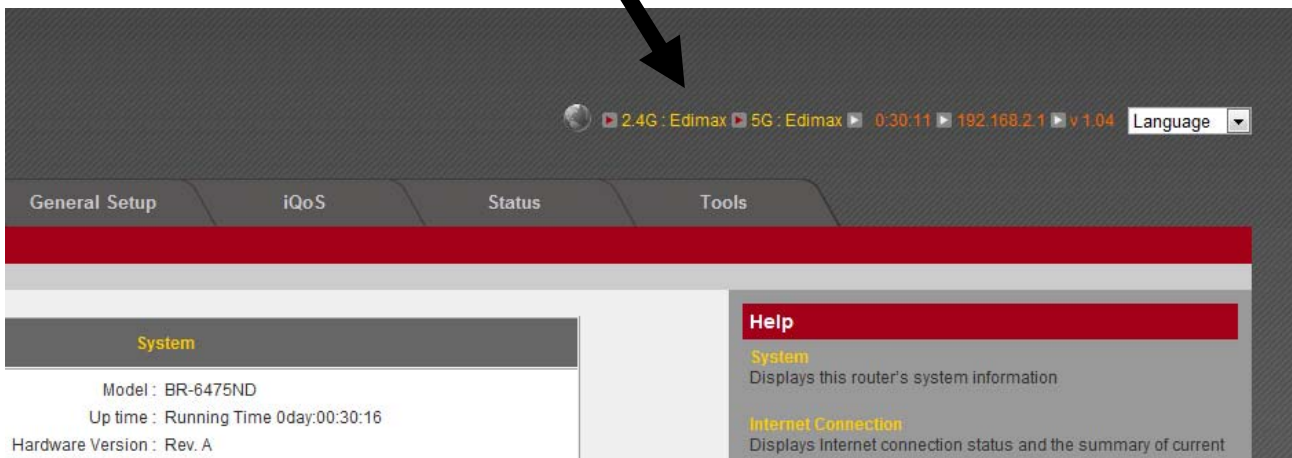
2.4G : Edimax 5G : Edimax 0:30:11 192.168.2.1 v 1.04 Language

General Setup iQoS Status Tools

System

Model : BR-6475ND
Up time : Running Time 0day:00:30:16
Hardware Version : Rev. A

Help

System
Displays this router's system information

Internet Connection
Displays Internet connection status and the summary of current